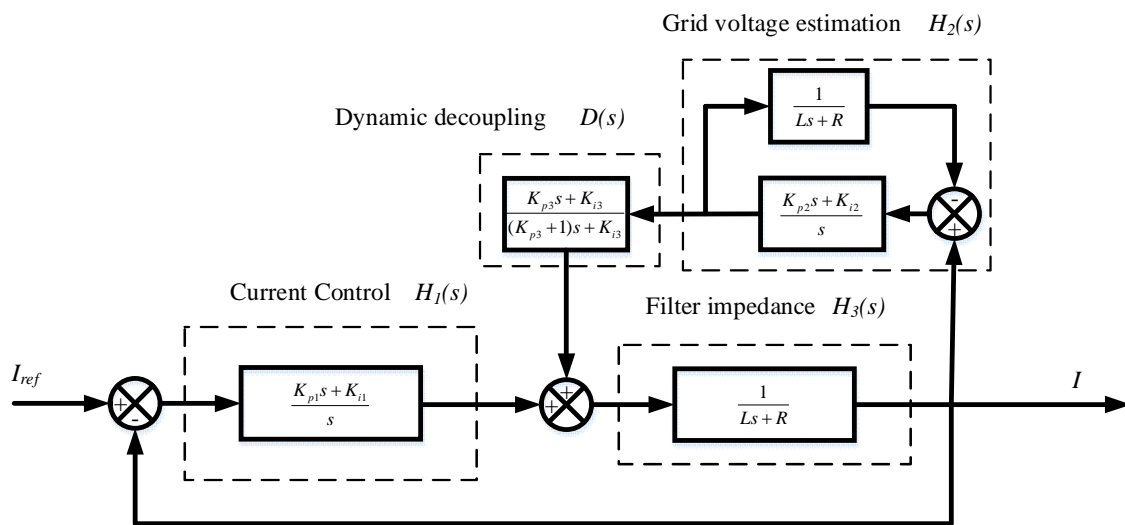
Grid voltage estimation $H_2(s)$

Dynamic decoupling $D(s)$

$\frac{1}{Ls+R}$

$\frac{K_{p3}s+K_{i3}}{(K_{p3}+1)s+K_{i3}}$

$\frac{K_{p2}s+K_{i2}}{s}$

-

+

Current Control $H_1(s)$

Filter impedance $H_3(s)$

$I_{ref}$

+

-

$\frac{K_{p1}s+K_{i1}}{s}$

+

+

$\frac{1}{Ls+R}$

$I$